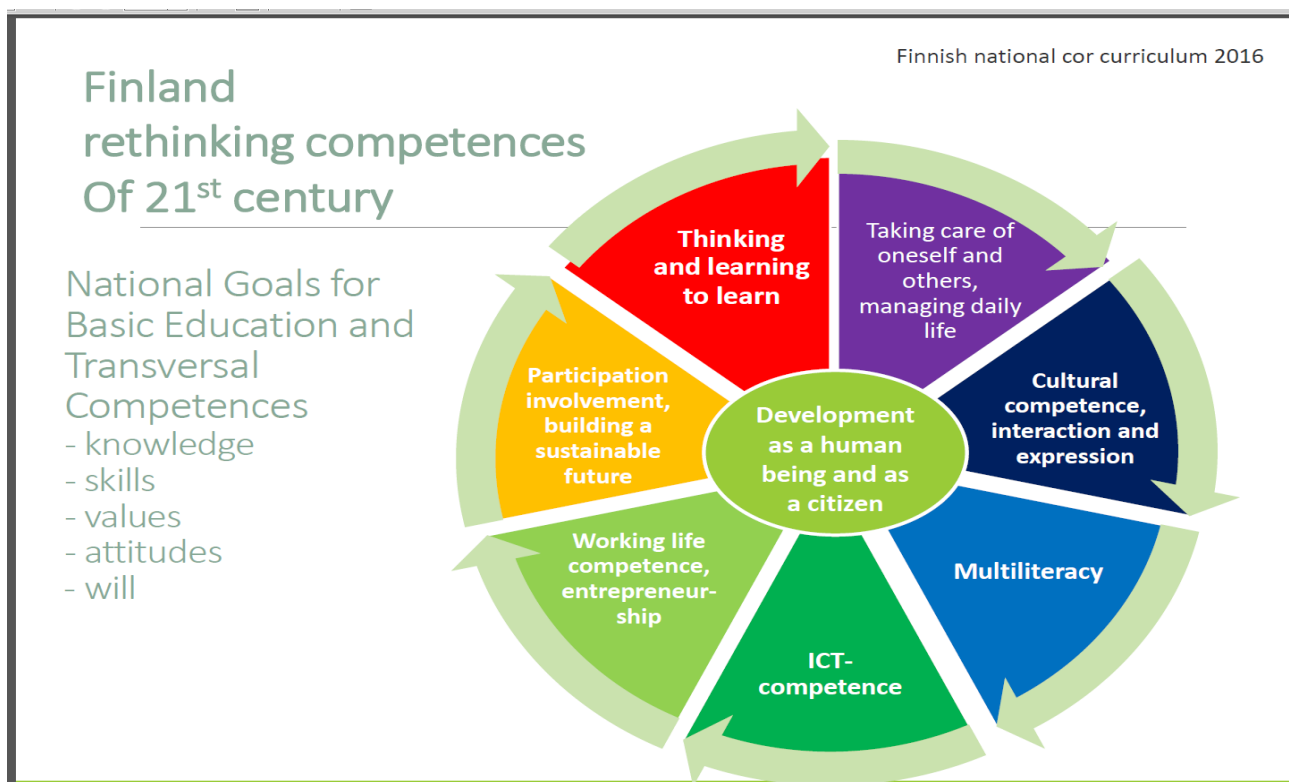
Finnish national cor curriculum 2016

Finland rethinking competences Of 21$^{st}$ century

National Goals for Basic Education and Transversal Competences
- knowledge
- skills
- values
- attitudes
- will

Thinking and learning to learn

Taking care of oneself and others, managing daily life

Cultural competence, interaction and expression

Multiliteracy

ICT-competence

Working life competence, entrepreneurship

Participation involvement, building a sustainable future

Development as a human being and as a citizen